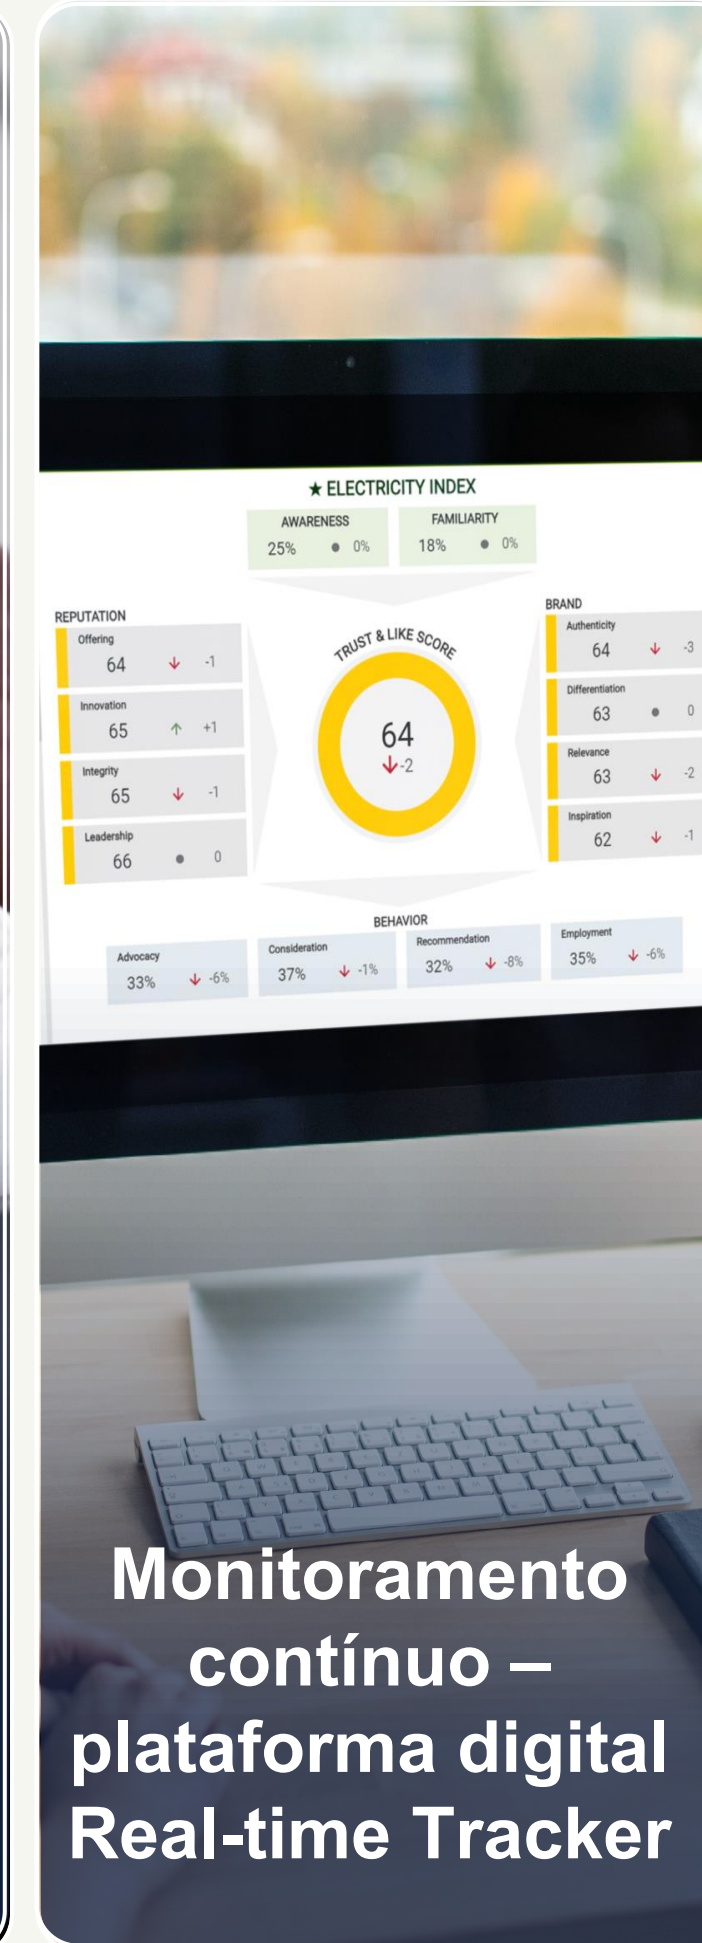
★ ELECTRICITY INDEX

AWARENESS 25% ● 0%

FAMILIARITY 18% ● 0%

REPUTATION

Offering 64 ↓ -1

Innovation 65 ↑ +1

Integrity 65 ↓ -1

Leadership 66 ● 0

TRUST & LIKE SCORE

64 ↓-2

BRAND

Authenticity 64 ↓ -3

Differentiation 63 ● 0

Relevance 63 ↓ -2

Inspiration 62 ↓ -1

BEHAVIOR

Advocacy 33% ↓ -6%

Consideration 37% ↓ -1%

Recommendation 32% ↓ -8%

Employment 35% ↓ -6%

Monitoramento contínuo – plataforma digital Real-time Tracker